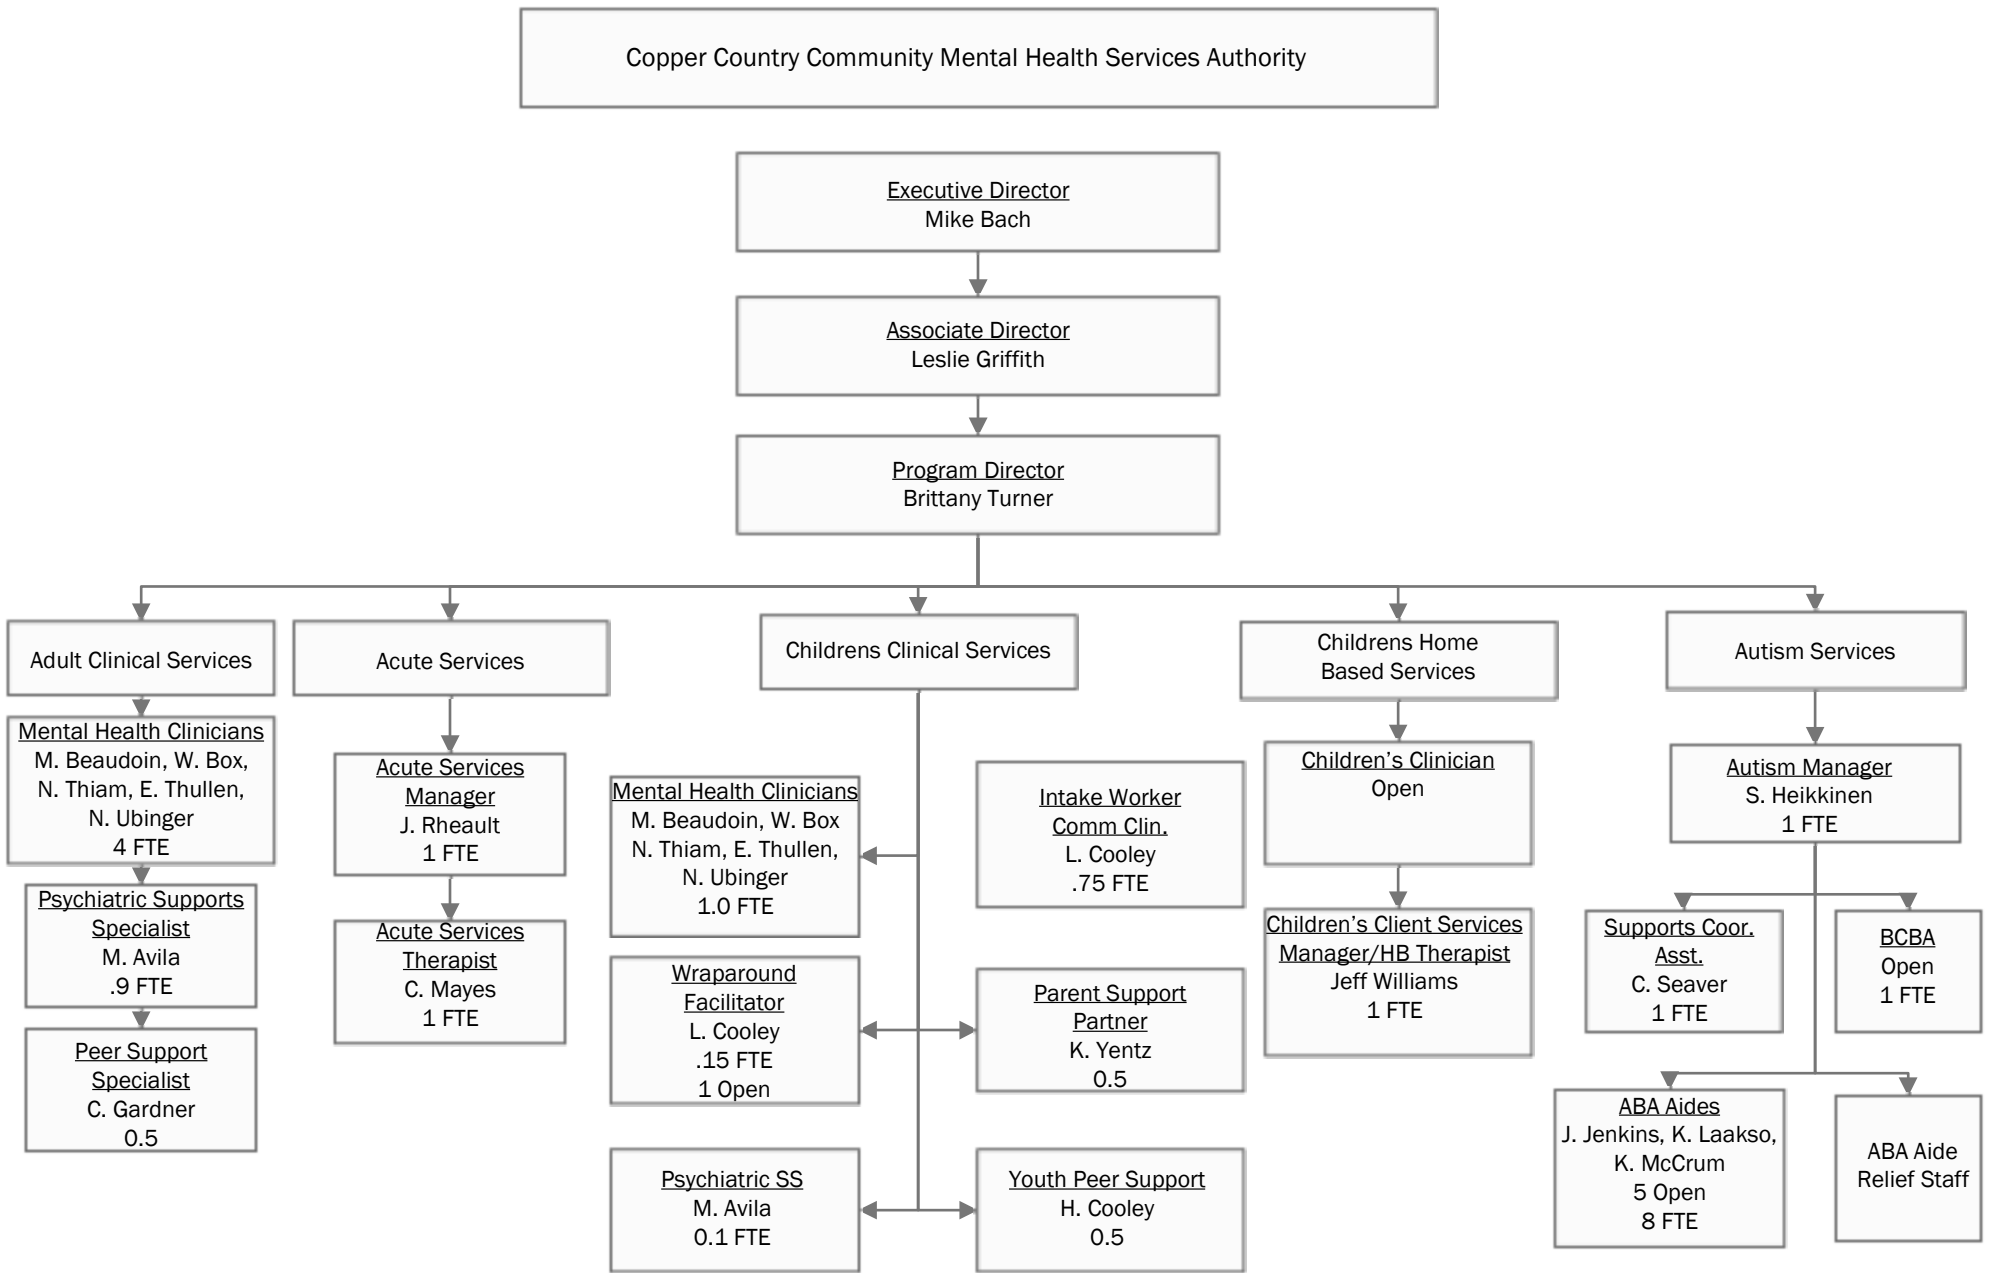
Copper Country Community Mental Health Services Authority

Executive Director
Mike Bach

Associate Director
Leslie Griffith

Program Director
Brittany Turner

Adult Clinical Services

Mental Health Clinicians
M. Beaudoin, W. Box, N. Thiam, E. Thullen, N. Ubinger
4 FTE

Psychiatric Supports Specialist
M. Avila
.9 FTE

Peer Support Specialist
C. Gardner
0.5

Acute Services

Acute Services Manager
J. Rheault
1 FTE

Acute Services Therapist
C. Mayes
1 FTE

Childrens Clinical Services

Mental Health Clinicians
M. Beaudoin, W. Box
N. Thiam, E. Thullen, N. Ubinger
1.0 FTE

Intake Worker Comm Clin.
L. Cooley
.75 FTE

Wraparound Facilitator
L. Cooley
.15 FTE
1 Open

Parent Support Partner
K. Yentz
0.5

Psychiatric SS
M. Avila
0.1 FTE

Youth Peer Support
H. Cooley
0.5

Childrens Home Based Services

Children's Clinician
Open

Children's Client Services Manager/HB Therapist
Jeff Williams
1 FTE

Autism Services

Autism Manager
S. Heikkinen
1 FTE

Supports Coor. Asst.
C. Seaver
1 FTE

BCBA
Open
1 FTE

ABA Aides
J. Jenkins, K. Laakso, K. McCrum
5 Open
8 FTE

ABA Aide Relief Staff